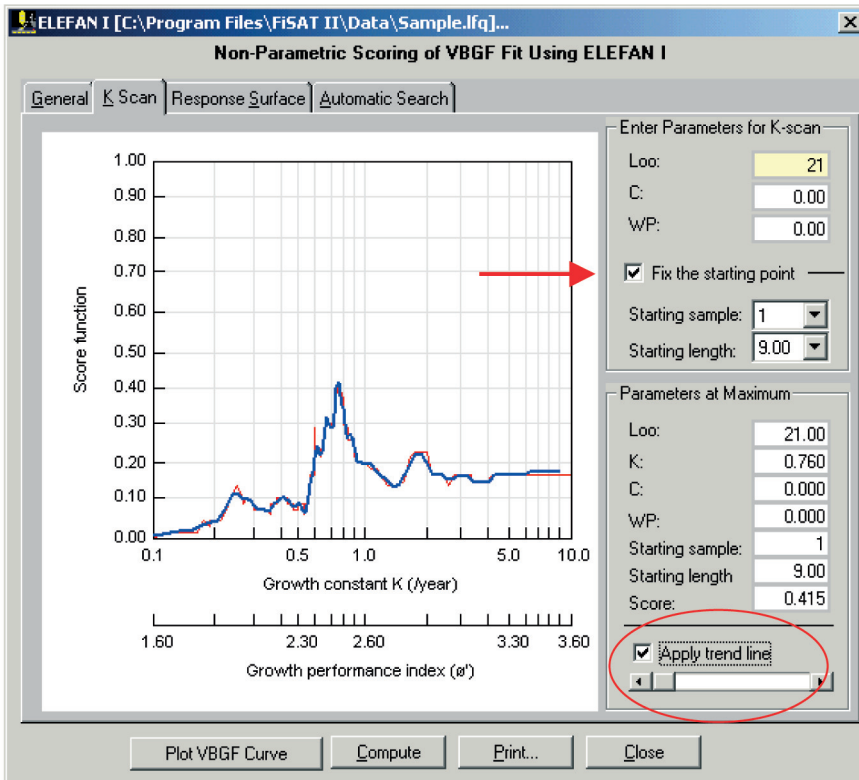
ELEFAN I [C:\Program Files\FiSAT II\Data\Sample.lfq]...

Non-Parametric Scoring of VBGF Fit Using ELEFAN I

General | K Scan | Response Surface | Automatic Search

1.00
0.90
0.80
0.70
0.60
0.50
0.40
0.30
0.20
0.10
0.00

Score function

0.1 0.5 1.0 5.0 10.0

Growth constant K (/year)

1.60 2.30 2.60 3.30 3.60

Growth performance index (ø')

Enter Parameters for K-scan

Loo: 21

C: 0.00

WP: 0.00

Fix the starting point

Starting sample: 1

Starting length: 9.00

Parameters at Maximum

Loo: 21.00

K: 0.760

C: 0.000

WP: 0.000

Starting sample: 1

Starting length: 9.00

Score: 0.415

Apply trend line

Plot VBGF Curve | Compute | Print... | Close